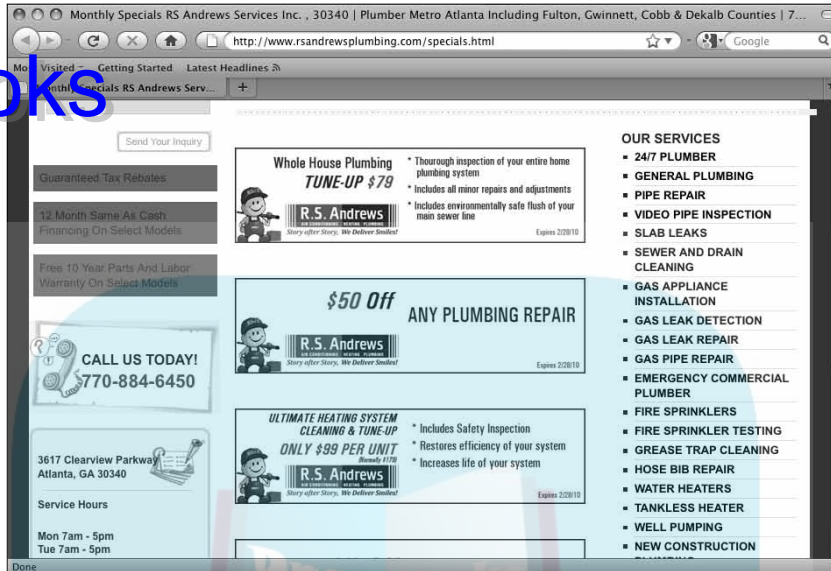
Monthly Specials RS Andrews Services Inc. , 30340 | Plumber Metro Atlanta Including Fulton, Gwinnett, Cobb & Dekalb Counties | 7...

http://www.rsandrewsplumbing.com/specials.html

Google

Most Visited Getting Started Latest Headlines

Monthly Specials RS Andrews Serv...

oks

Send Your Inquiry

Guaranteed Tax Rebates

12 Month Same As Cash Financing On Select Models

Free 10 Year Parts And Labor Warranty On Select Models

CALL US TODAY! 770-884-6450

3617 Clearview Parkway Atlanta, GA 30340

Service Hours

Mon 7am - 5pm
Tue 7am - 5pm

Whole House Plumbing TUNE-UP $79

* Thourough inspection of your entire home plumbing system
* Includes all minor repairs and adjustments
* Includes environmentally safe flush of your main sewer line

R.S. Andrews
AIR CONDITIONING HEATING PLUMBING
Story after Story, We Deliver Smiles!

Expires 2/28/10

$50 Off ANY PLUMBING REPAIR

R.S. Andrews
AIR CONDITIONING HEATING PLUMBING
Story after Story, We Deliver Smiles!

Expires 2/28/10

ULTIMATE HEATING SYSTEM CLEANING & TUNE-UP
ONLY $99 PER UNIT
Normally $178

* Includes Safety Inspection
* Restores efficiency of your system
* Increases life of your system

R.S. Andrews
AIR CONDITIONING HEATING PLUMBING
Story after Story, We Deliver Smiles!

Expires 2/28/10

OUR SERVICES
24/7 PLUMBER
GENERAL PLUMBING
PIPE REPAIR
VIDEO PIPE INSPECTION
SLAB LEAKS
SEWER AND DRAIN CLEANING
GAS APPLIANCE INSTALLATION
GAS LEAK DETECTION
GAS LEAK REPAIR
GAS PIPE REPAIR
EMERGENCY COMMERCIAL PLUMBER
FIRE SPRINKLERS
FIRE SPRINKLER TESTING
GREASE TRAP CLEANING
HOSE BIB REPAIR
WATER HEATERS
TANKLESS HEATER
WELL PUMPING
NEW CONSTRUCTION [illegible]

Done